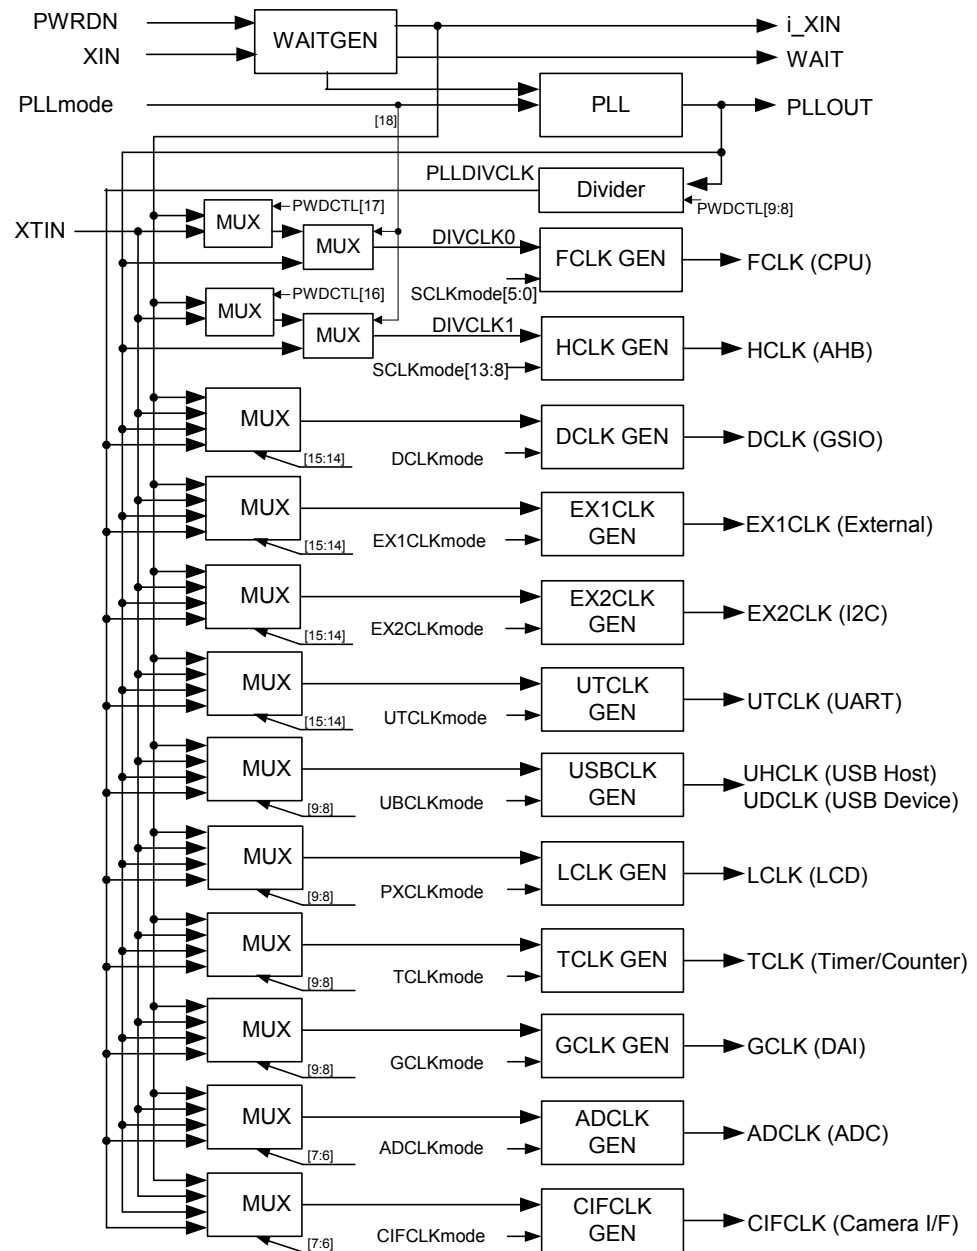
PWRDN
XIN
WAITGEN
i_XIN
WAIT
PLLmode
PLL
PLLOUT
[18]
PLLDIVCLK
Divider
PWDCTL[9:8]
XTIN
MUX
PWDCTL[17]
MUX
DIVCLK0
FCLK GEN
FCLK (CPU)
SCLKmode[5:0]
MUX
PWDCTL[16]
MUX
DIVCLK1
HCLK GEN
HCLK (AHB)
SCLKmode[13:8]
MUX
[15:14]
DCLKmode
DCLK GEN
DCLK (GSIO)
MUX
[15:14]
EX1CLKmode
EX1CLK GEN
EX1CLK (External)
MUX
[15:14]
EX2CLKmode
EX2CLK GEN
EX2CLK (I2C)
MUX
[15:14]
UTCLKmode
UTCLK GEN
UTCLK (UART)
MUX
[9:8]
UBCLKmode
USBCLK GEN
UHCLK (USB Host)
UDCLK (USB Device)
MUX
[9:8]
PXCLKmode
LCLK GEN
LCLK (LCD)
MUX
[9:8]
TCLKmode
TCLK GEN
TCLK (Timer/Counter)
MUX
[9:8]
GCLKmode
GCLK GEN
GCLK (DAI)
MUX
[7:6]
ADCLKmode
ADCLK GEN
ADCLK (ADC)
MUX
[7:6]
CIFCLKmode
CIFCLK GEN
CIFCLK (Camera I/F)